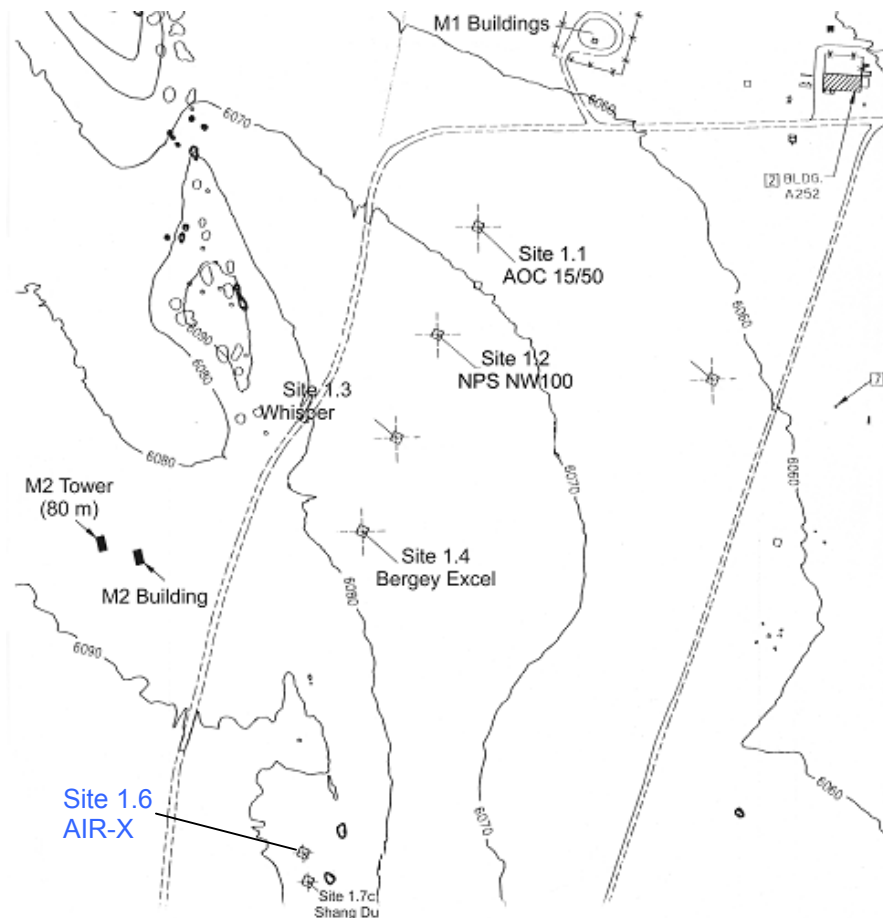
M1 Buildings

6060

[2] BLDG. A252

6070

Site 1.1
AOC 15/50

6090

6080

Site 1.2
NPS NW100

6060

[7]

Site 1.3
Whisper

6080

6070

6060

M2 Tower
(80 m)

Site 1.4
Bergey Excel

M2 Building

6080

6090

Site 1.6
AIR-X

6070

6060

Site 1.7c
Shang Du